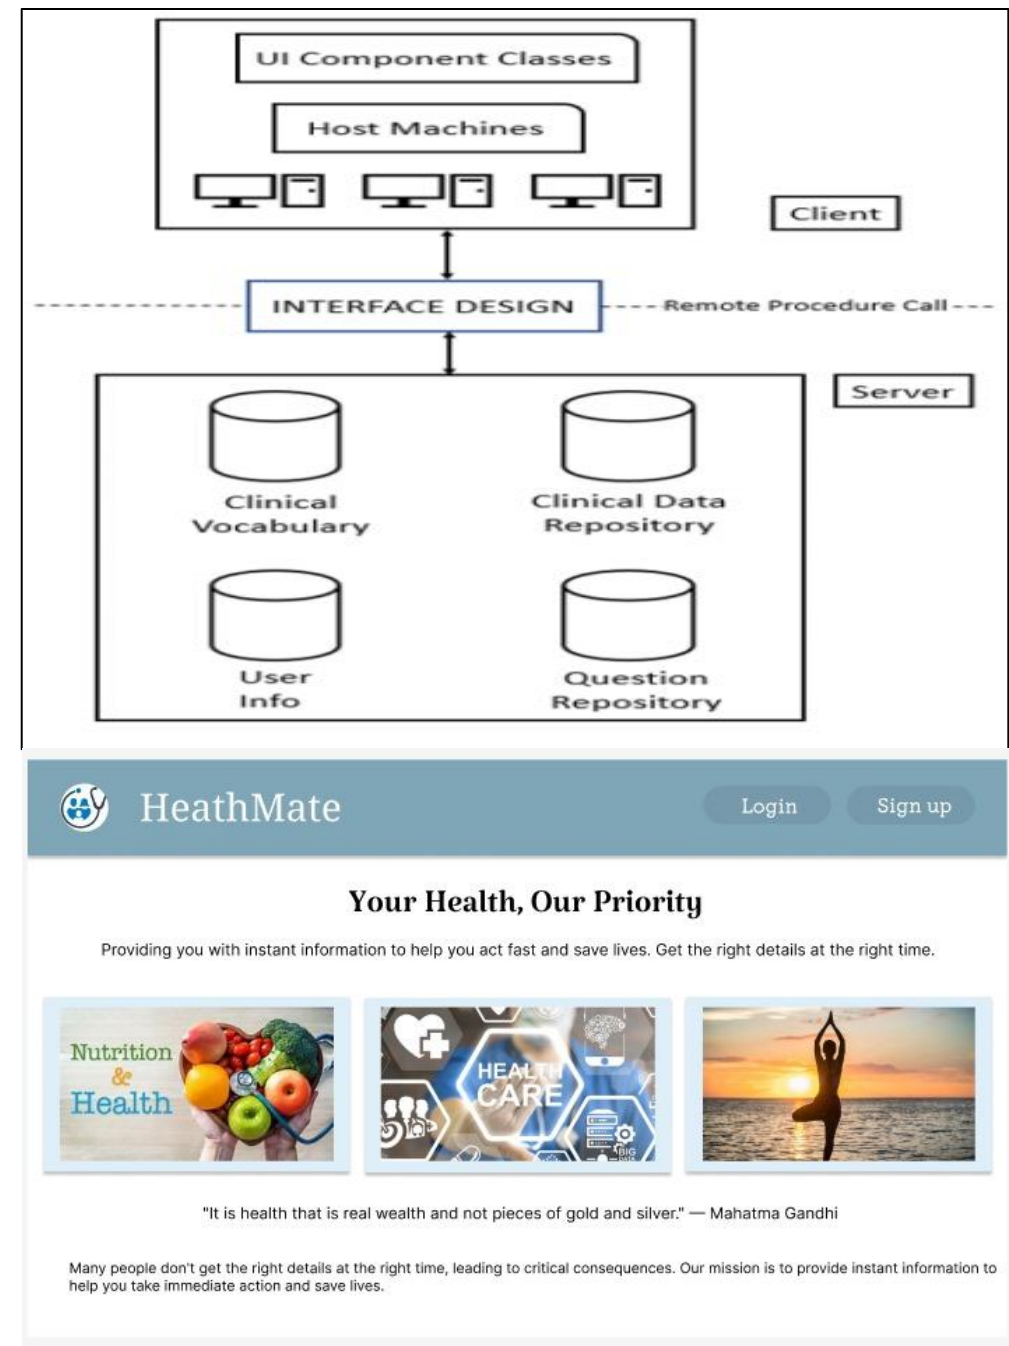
UI Component Classes

Host Machines

Client

INTERFACE DESIGN

Remote Procedure Call

Server

Clinical Vocabulary

Clinical Data Repository

User Info

Question Repository

HeathMate

Login

Sign up

Your Health, Our Priority

Providing you with instant information to help you act fast and save lives. Get the right details at the right time.

Nutrition & Health

HEALTH CARE

BIG DATA

"It is health that is real wealth and not pieces of gold and silver." — Mahatma Gandhi

Many people don't get the right details at the right time, leading to critical consequences. Our mission is to provide instant information to help you take immediate action and save lives.